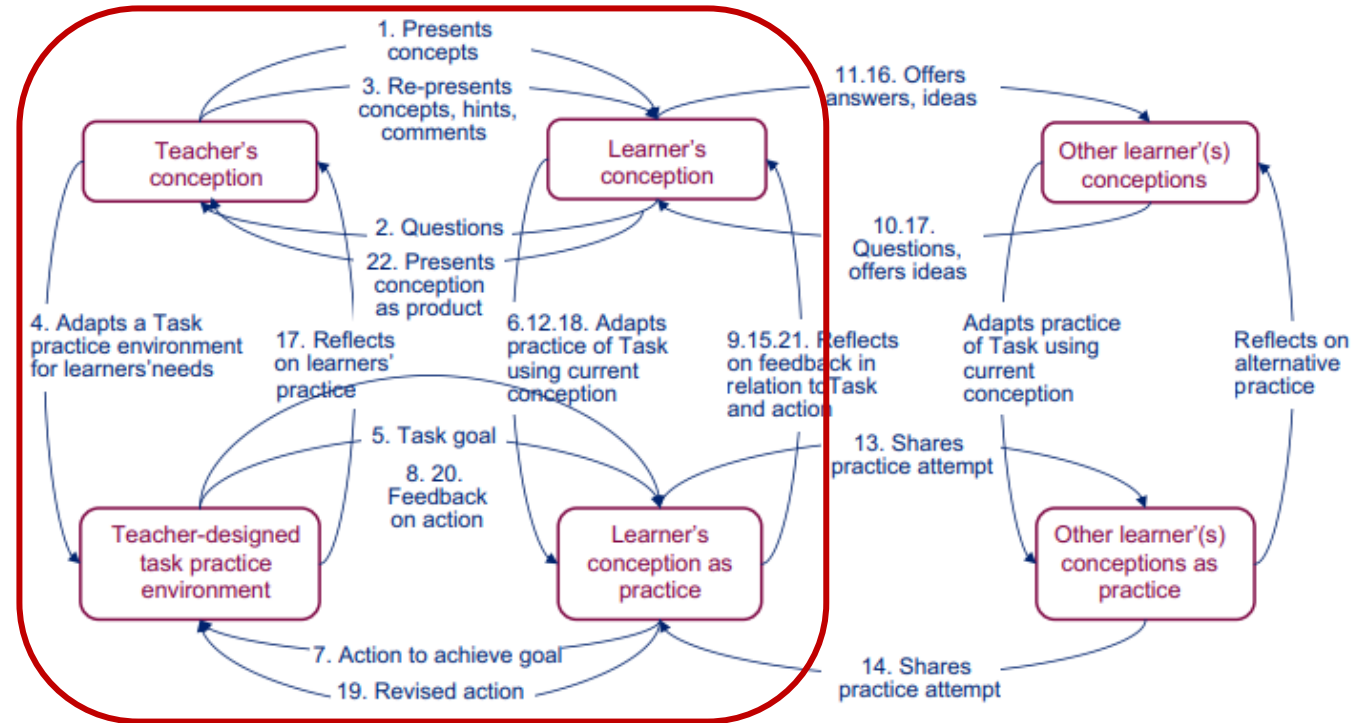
1. Presents concepts

3. Re-presents concepts, hints, comments

11.16. Offers answers, ideas

Teacher's conception

Learner's conception

Other learner'(s) conceptions

2. Questions

22. Presents conception as product

10.17. Questions, offers ideas

4. Adapts a Task practice environment for learners'needs

17. Reflects on learners' practice

6.12.18. Adapts practice of Task using current conception

9.15.21. Reflects on feedback in relation to Task and action

Adapts practice of Task using current conception

Reflects on alternative practice

5. Task goal

8. 20. Feedback on action

13. Shares practice attempt

Teacher-designed task practice environment

Learner's conception as practice

Other learner'(s) conceptions as practice

7. Action to achieve goal

19. Revised action

14. Shares practice attempt